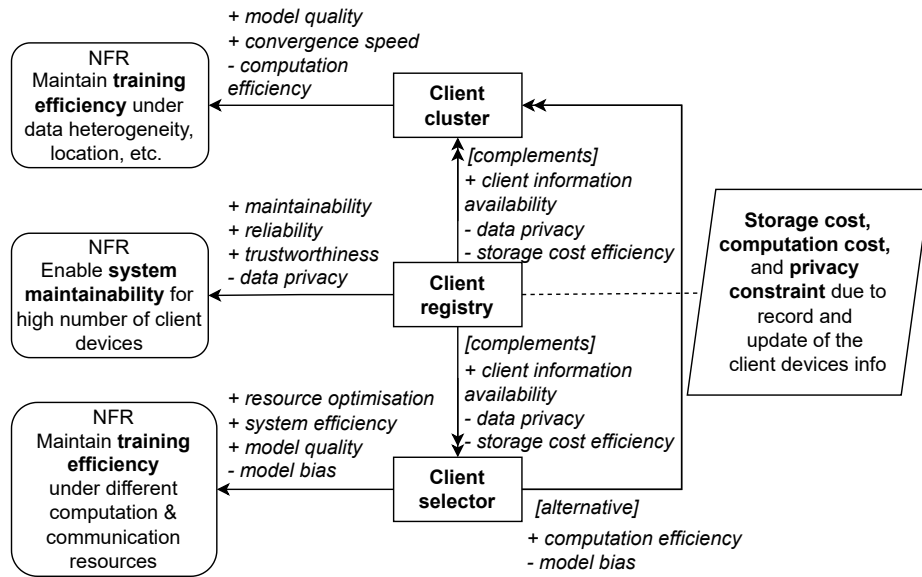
+ model quality
+ convergence speed
- computation efficiency

NFR
Maintain **training efficiency** under data heterogeneity, location, etc.

Client cluster

[complements]
+ client information availability
- data privacy
- storage cost efficiency

+ maintainability
+ reliability
+ trustworthiness
- data privacy

NFR
Enable **system maintainability** for high number of client devices

Client registry

Storage cost, computation cost, and privacy constraint due to record and update of the client devices info

[complements]
+ client information availability
- data privacy
- storage cost efficiency

+ resource optimisation
+ system efficiency
+ model quality
- model bias

NFR
Maintain **training efficiency** under different computation & communication resources

Client selector

[alternative]
+ computation efficiency
- model bias